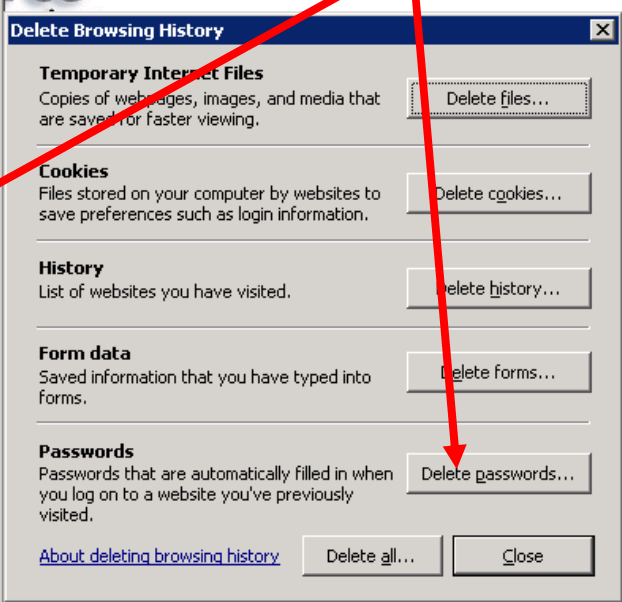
Delete Browsing History

Temporary Internet Files
Copies of webpages, images, and media that are saved for faster viewing.

Delete files...

Cookies
Files stored on your computer by websites to save preferences such as login information.

Delete cookies...

History
List of websites you have visited.

Delete history...

Form data
Saved information that you have typed into forms.

Delete forms...

Passwords
Passwords that are automatically filled in when you log on to a website you've previously visited.

Delete passwords...

About deleting browsing history

Delete all...

Close